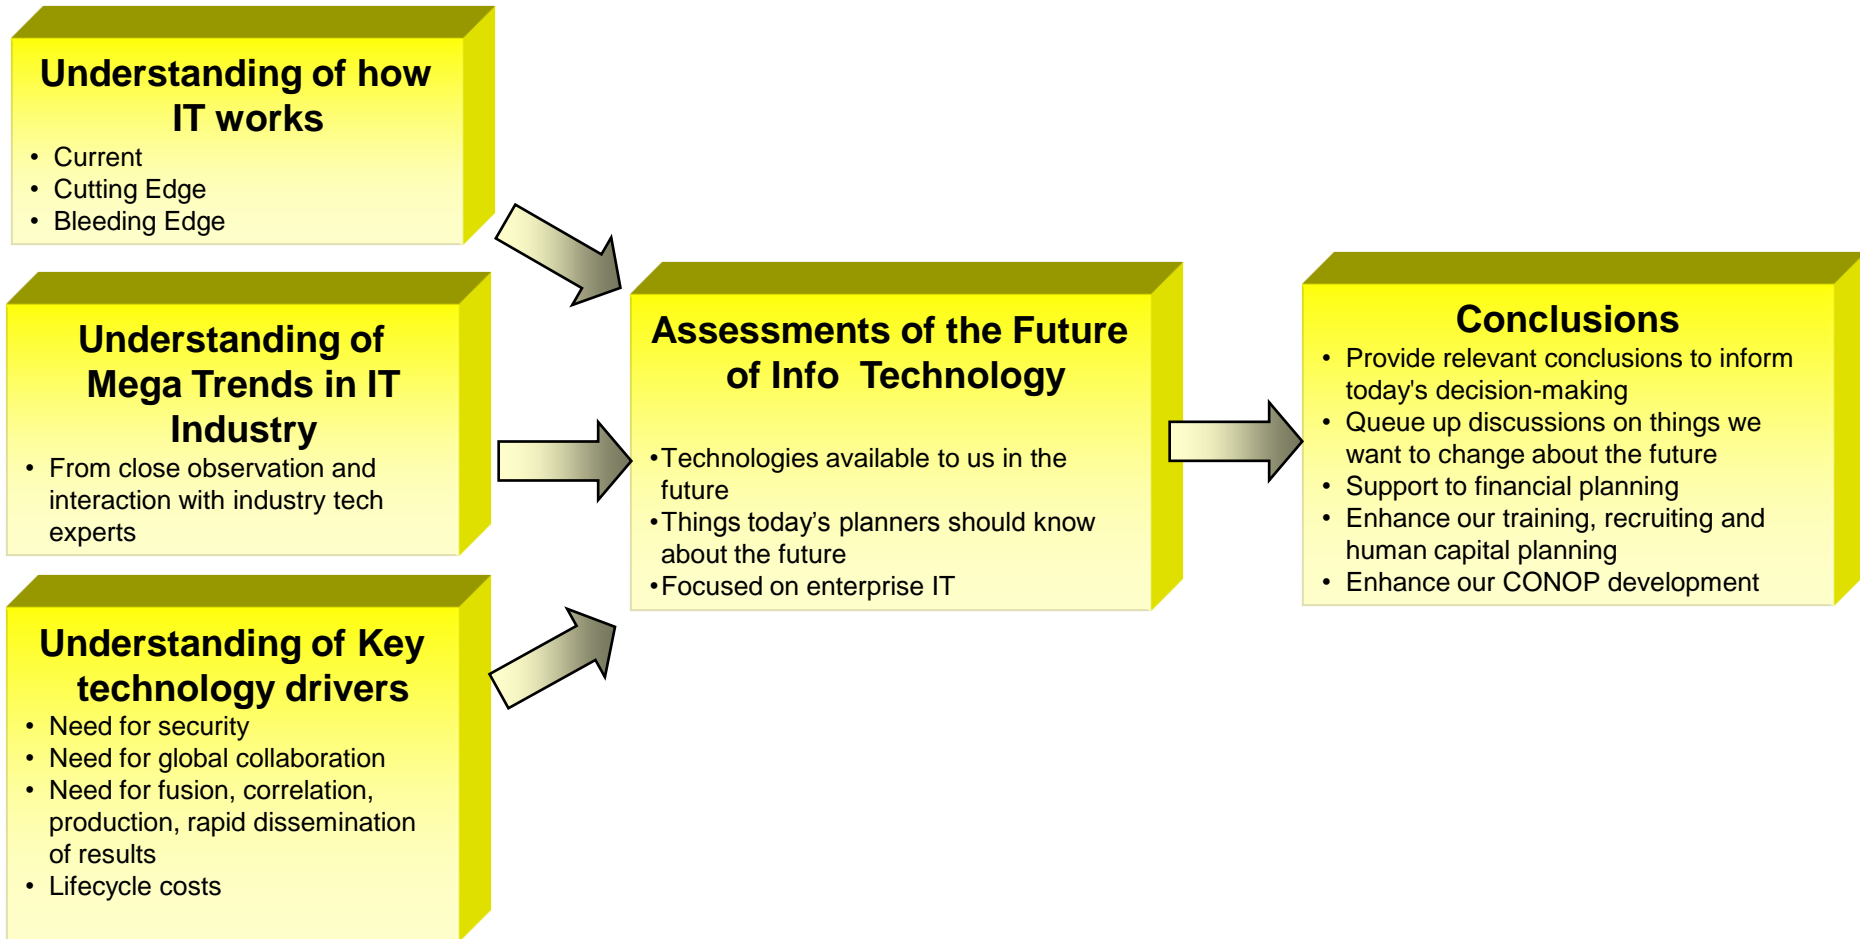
Understanding of how IT works

- Current
- Cutting Edge
- Bleeding Edge

Understanding of Mega Trends in IT Industry

- From close observation and interaction with industry tech experts

Understanding of Key technology drivers

- Need for security
- Need for global collaboration
- Need for fusion, correlation, production, rapid dissemination of results
- Lifecycle costs

Assessments of the Future of Info Technology

•Technologies available to us in the future
•Things today’s planners should know about the future
•Focused on enterprise IT

Conclusions

- Provide relevant conclusions to inform today's decision-making
- Queue up discussions on things we want to change about the future
- Support to financial planning
- Enhance our training, recruiting and human capital planning
- Enhance our CONOP development